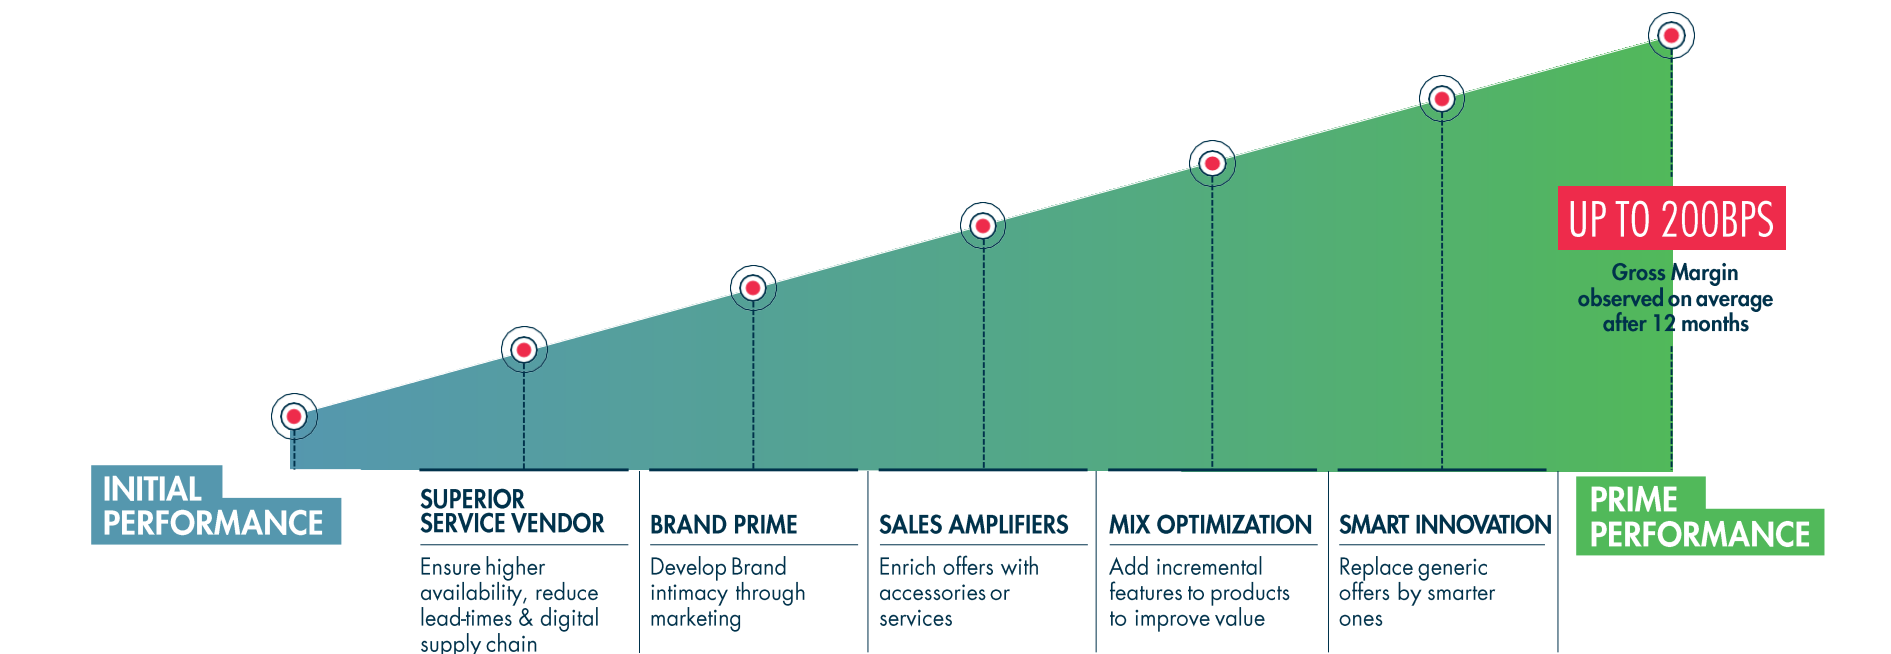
UP TO 200BPS

Gross Margin observed on average after 12 months

INITIAL PERFORMANCE

SUPERIOR SERVICE VENDOR

Ensure higher availability, reduce lead-times & digital supply chain

BRAND PRIME

Develop Brand intimacy through marketing

SALES AMPLIFIERS

Enrich offers with accessories or services

MIX OPTIMIZATION

Add incremental features to products to improve value

SMART INNOVATION

Replace generic offers by smarter ones

PRIME PERFORMANCE